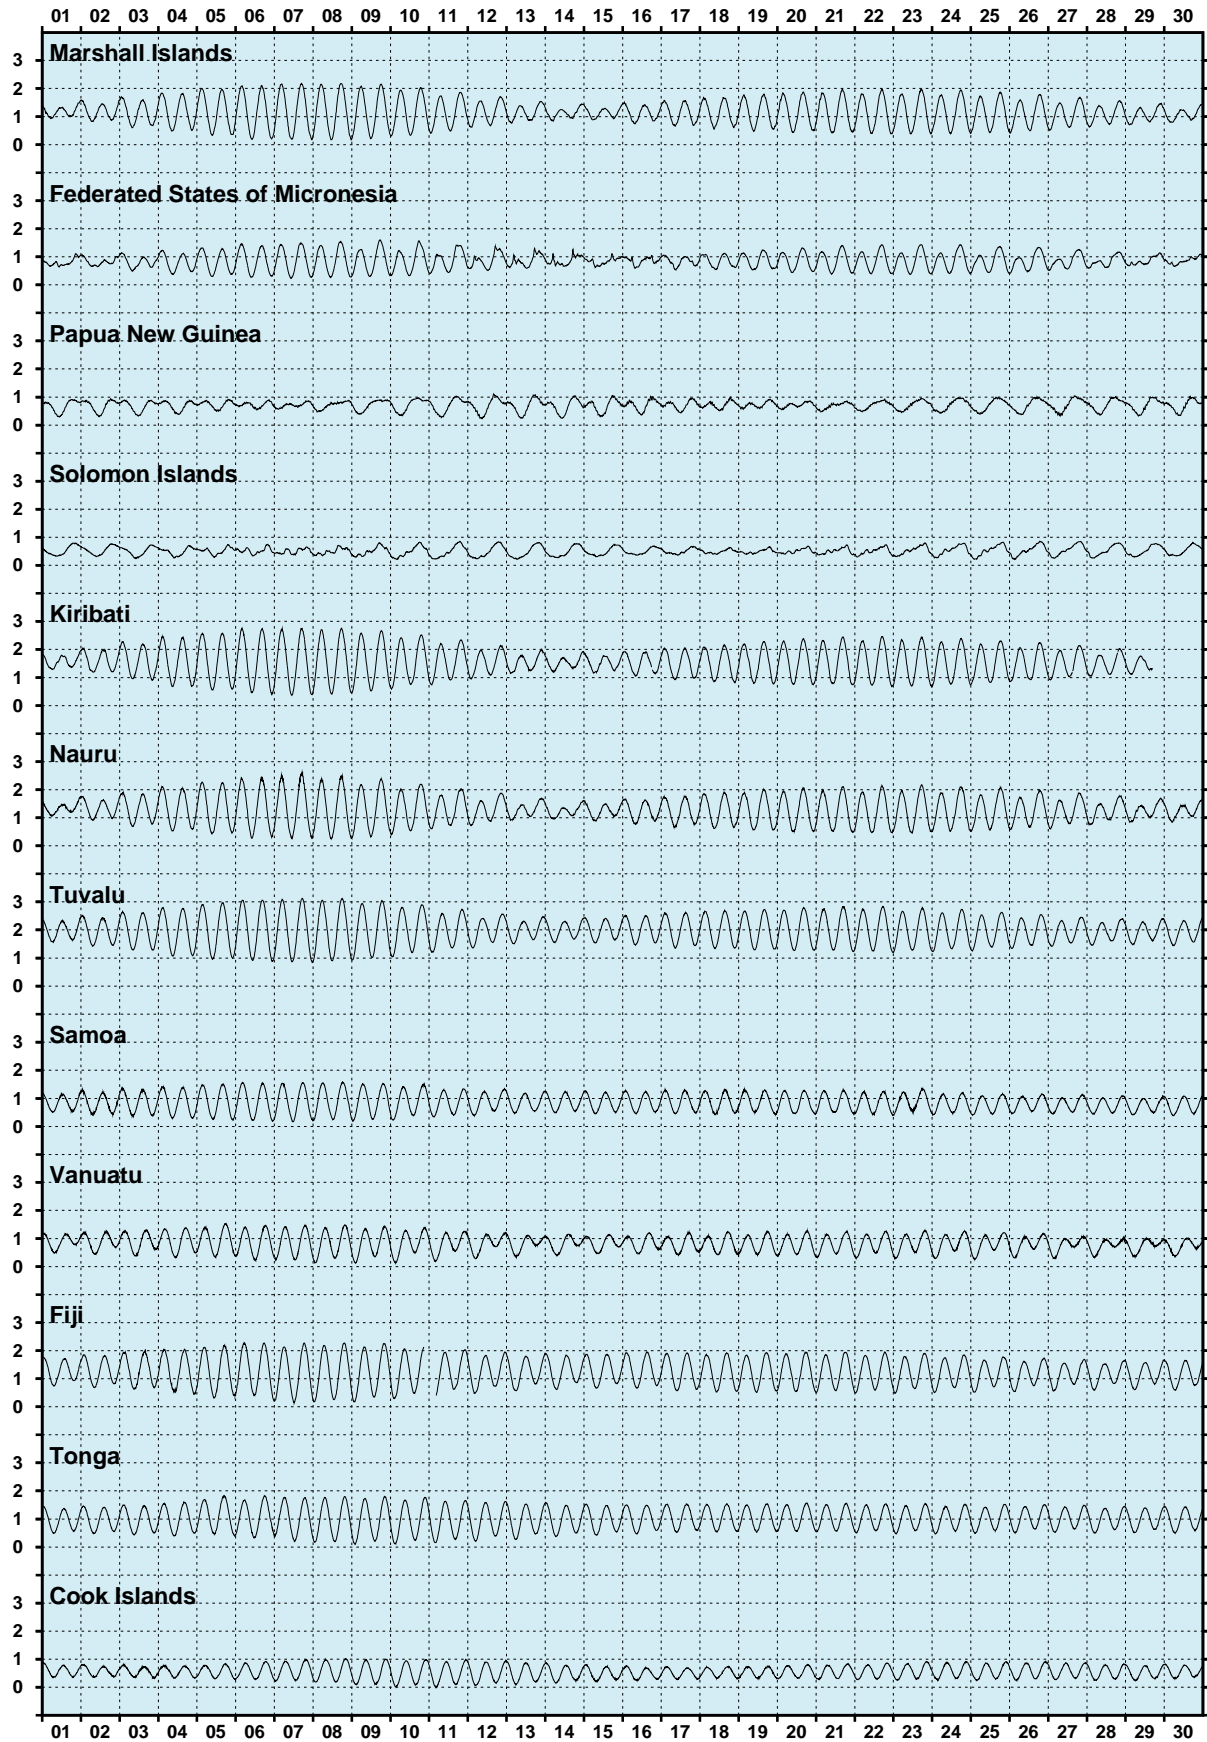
01 02 03 04 05 06 07 08 09 10 11 12 13 14 15 16 17 18 19 20 21 22 23 24 25 26 27 28 29 30

Marshall Islands
3
2
1
0

Federated States of Micronesia
3
2
1
0

Papua New Guinea
3
2
1
0

Solomon Islands
3
2
1
0

Kiribati
3
2
1
0

Nauru
3
2
1
0

Tuvalu
3
2
1
0

Samoa
3
2
1
0

Vanuatu
3
2
1
0

Fiji
3
2
1
0

Tonga
3
2
1
0

Cook Islands
3
2
1
0

01 02 03 04 05 06 07 08 09 10 11 12 13 14 15 16 17 18 19 20 21 22 23 24 25 26 27 28 29 30